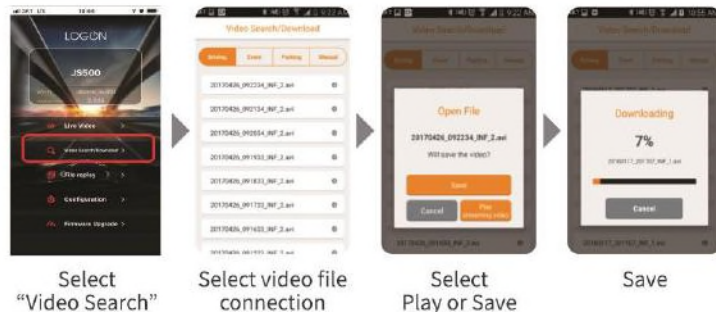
LOGON

JS500

Live Video >

Video Search/Download >

File replay >

Configuration >

Firmware Upgrade >

Video Search/Download

Driving | Event | Parking | Manual

20170426_092234_INF_2.avi

20170426_092134_INF_2.avi

20170426_092034_INF_2.avi

20170426_091933_INF_2.avi

20170426_091833_INF_2.avi

20170426_091732_INF_2.avi

20170426_091633_INF_2.avi

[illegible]

Video Search/Download

Open File

20170426_092234_INF_2.avi

Will save the video?

Save

Cancel

Play (streaming video)

20170426_092234_INF_2.avi

Video Search/Download

Downloading

7%

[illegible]

Cancel

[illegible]

Select "Video Search"

Select video file connection

Select Play or Save

Save